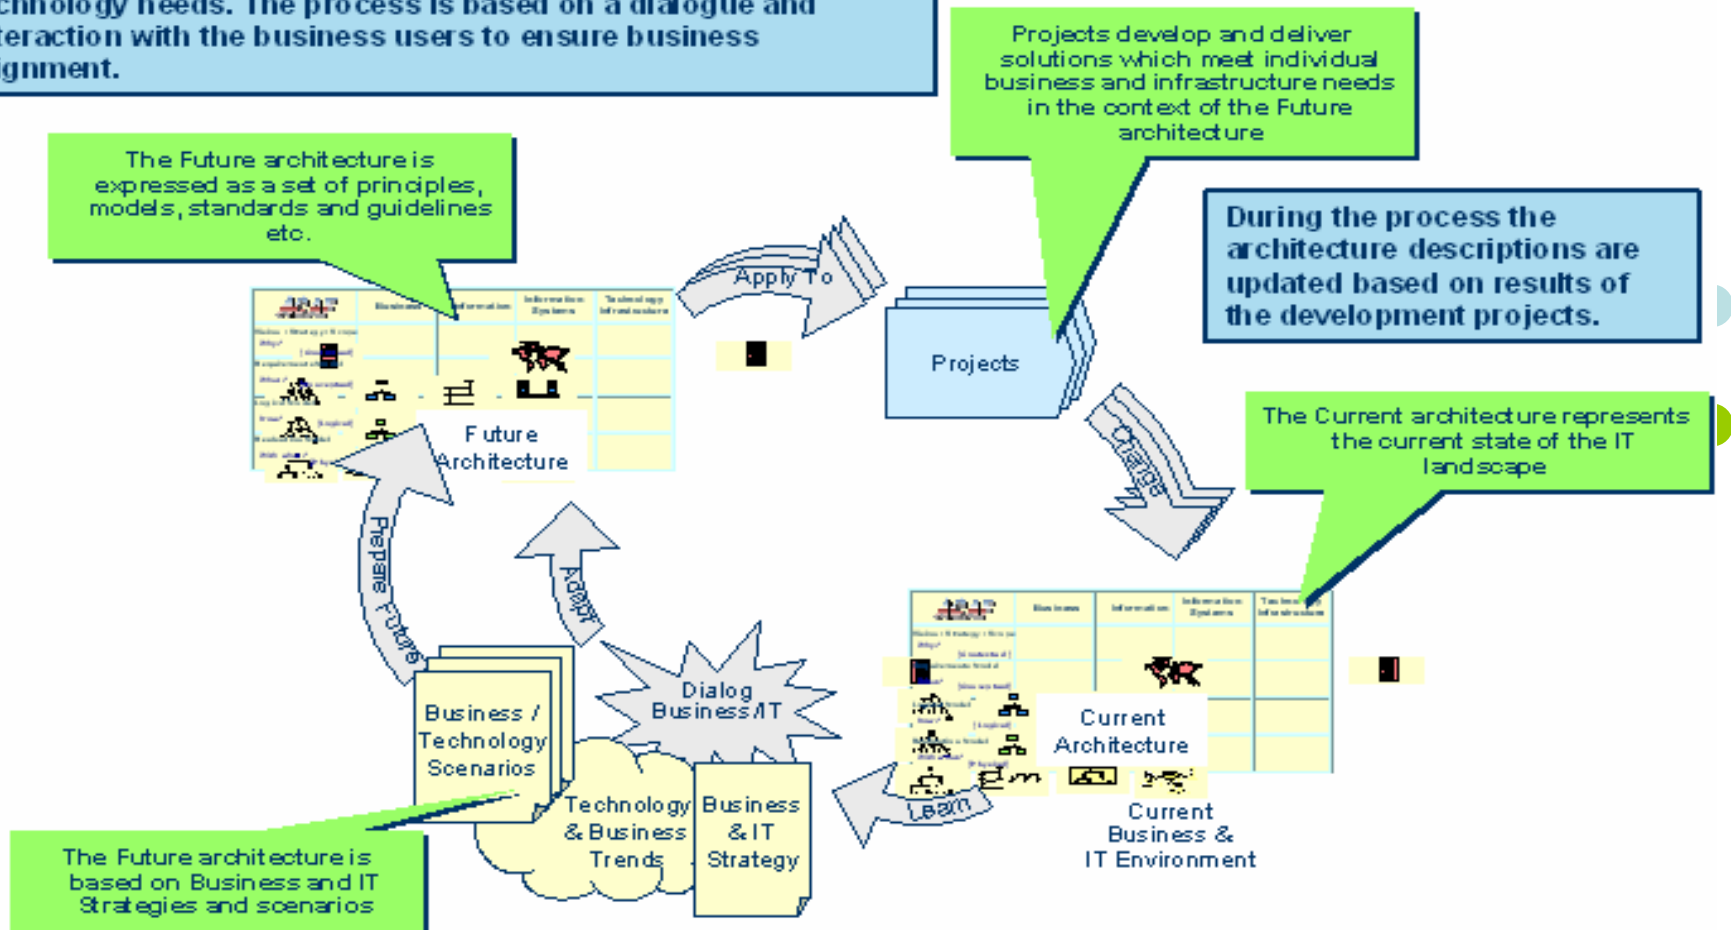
chnology needs. The process is based on a dialogue and teraction with the business users to ensure business ignment.

Projects develop and deliver solutions which meet individual business and infrastructure needs in the context of the Future architecture

The Future architecture is expressed as a set of principles, models, standards and guidelines etc.

During the process the architecture descriptions are updated based on results of the development projects.

Apply To

Projects

Change

The Current architecture represents the current state of the IT landscape

Future Architecture

Prepare Future

Adapt

Dialog Business/IT

Current Architecture

Business / Technology Scenarios

Technology & Business Trends

Business & IT Strategy

Learn

Current Business & IT Environment

The Future architecture is based on Business and IT Strategies and scenarios